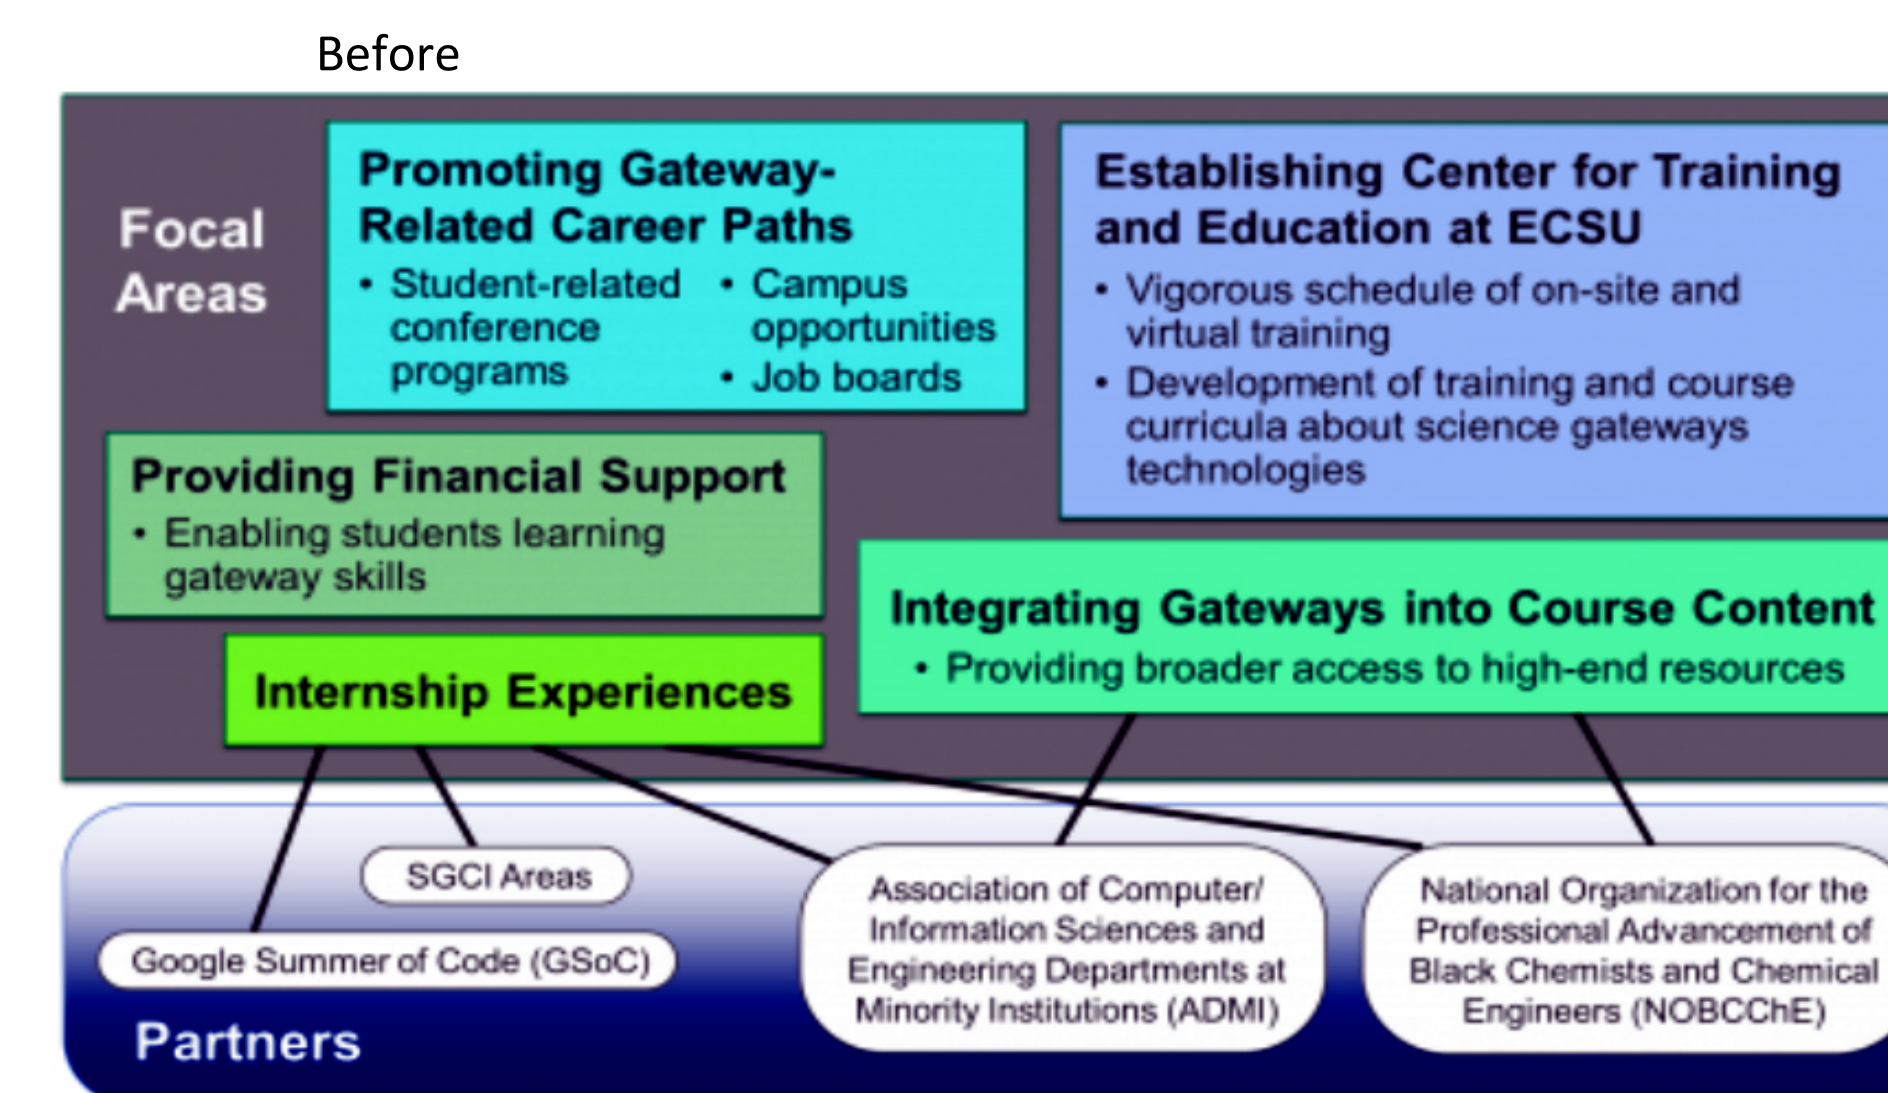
Before

Focal Areas

Promoting Gateway-Related Career Paths
• Student-related conference programs
• Campus opportunities
• Job boards

Establishing Center for Training and Education at ECSU
• Vigorous schedule of on-site and virtual training
• Development of training and course curricula about science gateways technologies

Providing Financial Support
• Enabling students learning gateway skills

Integrating Gateways into Course Content
• Providing broader access to high-end resources

Internship Experiences

SGCI Areas

Google Summer of Code (GSoC)

Association of Computer/ Information Sciences and Engineering Departments at Minority Institutions (ADMI)

National Organization for the Professional Advancement of Black Chemists and Chemical Engineers (NOBCChE)

Partners